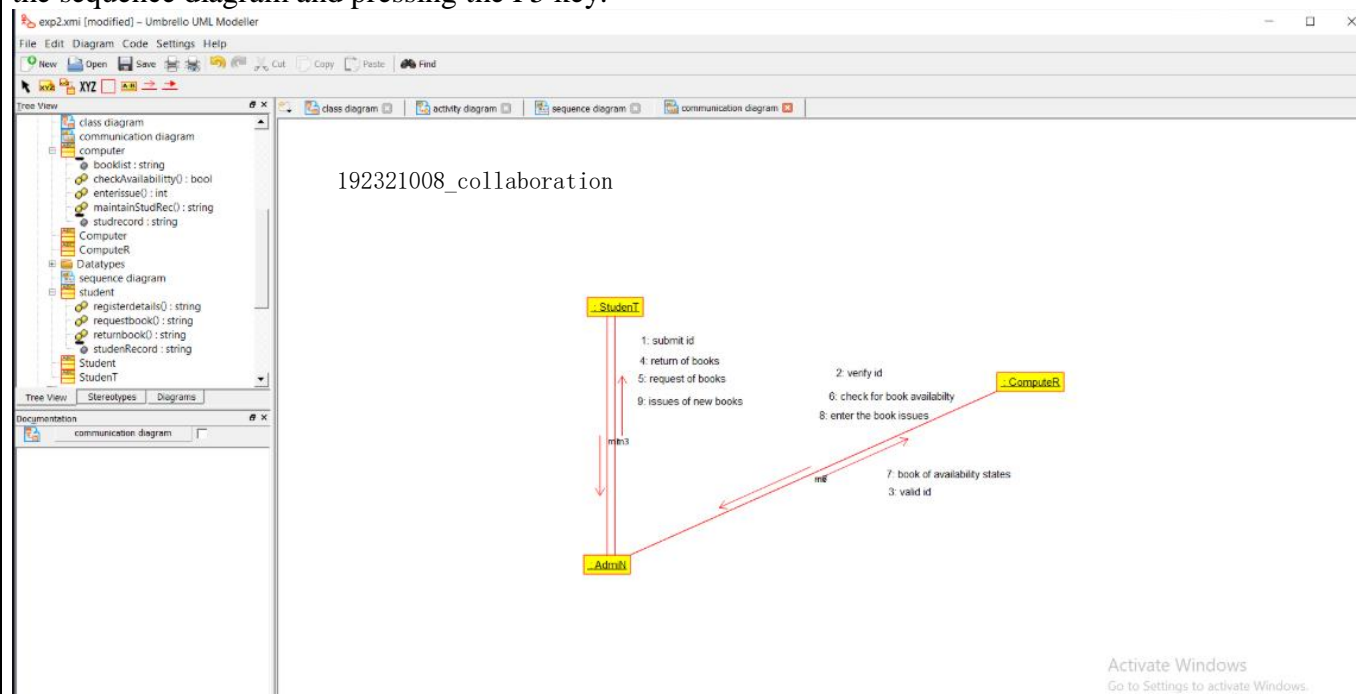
the sequence diagram and pressing the F5 key.

exp2.xmi [modified] – Umbrello UML Modeller

File Edit Diagram Code Settings Help

New Open Save Cut Copy Paste Find

XYZ

Tree View

class diagram
communication diagram
computer
booklist : string
checkAvailabilitty() : bool
enterissue() : int
maintainStudRec() : string
studrecord : string
Computer
ComputeR
Datatypes
sequence diagram
student
registerdetails() : string
requestbook() : string
returnbook() : string
studenRecord : string
Student
StudenT

Tree View | Stereotypes | Diagrams

Documentation

communication diagram

class diagram | activity diagram | sequence diagram | communication diagram

192321008_collaboration

: StudenT

1: submit id
4: return of books
5: request of books
9: issues of new books

mfn3

2: verify id
6: check for book availabilty
8: enter the book issues

: ComputeR

mlf

7: book of availability states
3: valid id

: AdmiN

Activate Windows
Go to Settings to activate Windows.